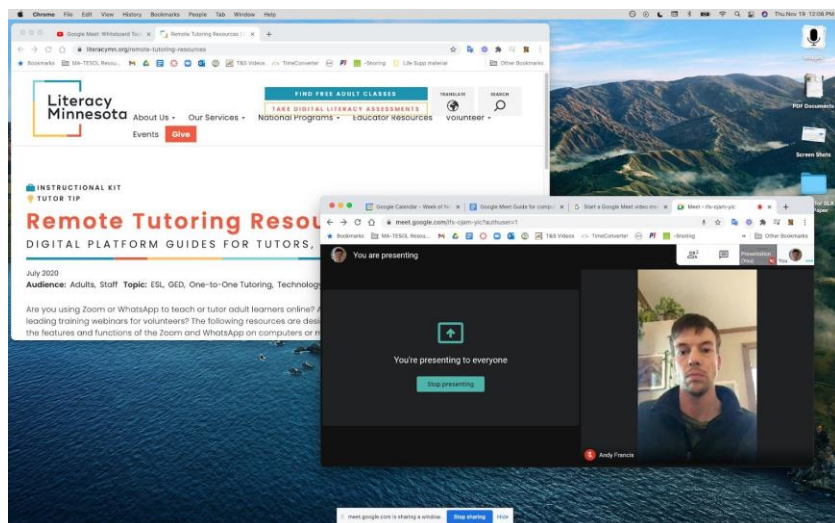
Chrome File Edit View History Bookmarks People Tab Window Help

Thu Nov 19 12:06 PM

Google Meet: Whiteboard Too ×
Remote Tutoring Resources ×
+

literacymn.org/remote-tutoring-resources

Bookmarks MA-TESOL Resou... T&S Videos TimeConverter ~Sharing Life Supp material Other Bookmarks

Literacy Minnesota

FIND FREE ADULT CLASSES
TAKE DIGITAL LITERACY ASSESSMENTS
TRANSLATE
SEARCH

About Us ▾ Our Services ▾ National Programs ▾ Educator Resources Volunteer ▾
Events Give

INSTRUCTIONAL KIT
TUTOR TIP

Remote Tutoring Resou

DIGITAL PLATFORM GUIDES FOR TUTORS,

July 2020
Audience: Adults, Staff Topic: ESL, GED, One-to-One Tutoring, Technolog

Are you using Zoom or WhatsApp to teach or tutor adult learners online? leading training webinars for volunteers? The following resources are desi the features and functions of the Zoom and WhatsApp on computers or m

Google Calendar - Week of N ×
Google Meet Guide for comp ×
Start a Google Meet video m ×
Meet - ifs-cjam-ylc ×
+

meet.google.com/ifs-cjam-ylc?authuser=1

Bookmarks MA-TESOL Resou... T&S Videos TimeConverter ~Sharing Other Bookmarks

You are presenting

Presentation (You)
You

You're presenting to everyone

Stop presenting

Andy Francis

PDF Documents
Screen Shots

meet.google.com is sharing a window. Stop sharing Hide